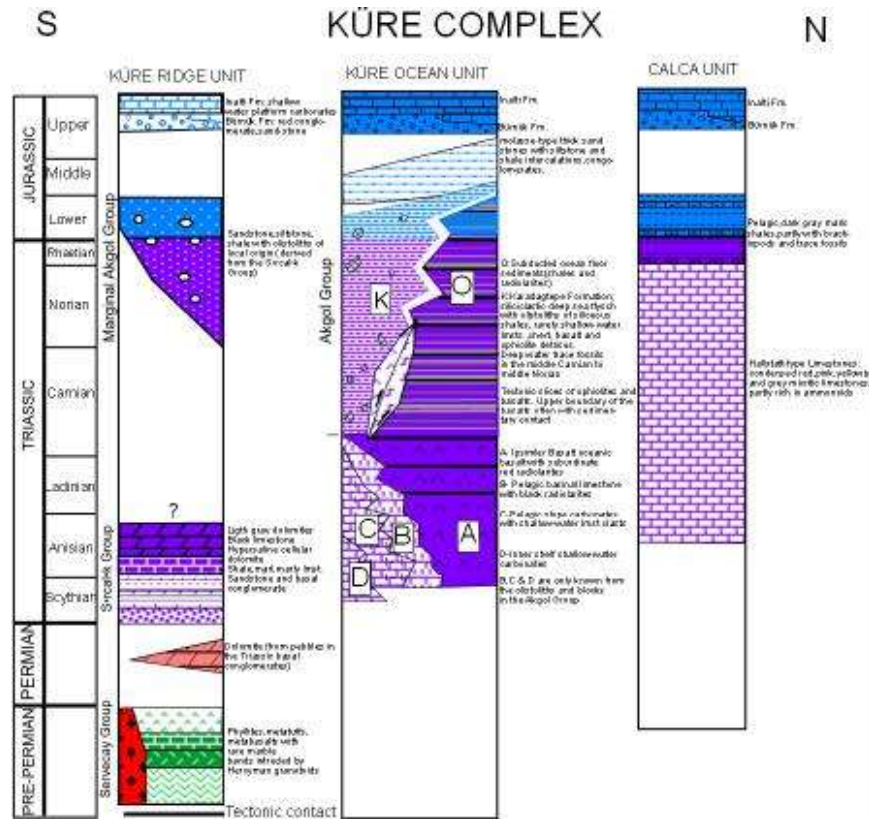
S

KÜRE COMPLEX

N

KÜRE RIDGE UNIT

KÜRE OCEAN UNIT

CALCA UNIT

JURASSIC

Upper

Middle

Lower

TRIASSIC

Rhaetian

Norian

Carnian

Ladinian

Anisian

Scythian

PERMIAN

PRE-PERMIAN

Marginal Akgol Group

Sırcalık Group

Serveçay Group

Akgol Group

Inalti Fm.: shallow water platform carbonates Bürnük Fm.: red conglomerates, sandstone

Sandstone, siltstone, shale with olistolite of local origin (derived from the Sırcalık Group)

?

Light gray dolomites Black limestones Hypersaline cellular dolomite Shale, marl, marly limst. Sandstone and basal conglomerate

Dolomite (from pebbles in the Triassic basal conglomerates)

Phyllites, metatuffs, metabasalts with rare marble bands intruded by Hercynian granitoids

Tectonic contact

Inalti Fm.

Bürnük Fm.

molasse-type thick sand stones with siltstone and shale intercalations, conglomerates.

K

O

C

B

A

D

O: Subducted ocean floor sediments (shales and radiolarites)

K: Karadagtepe Formation; siliciclastic deep-sea flysch with olistoliths of siliceous shales, sandy shallow-water limsts. chert, basalt and ophiolite detritus. Deep-water trace fossils in the middle Carnian to middle Norian

Tectonic slices of ophiolites and basalts. Upper boundary of the basalts often with sedimentary contact

A: Ipsinler Basalt oceanic basalt with subordinate red radiolarites

B: Pelagic hallstatt limestone with black radiolarites

C: Pelagic slope carbonates with shallow-water limst. clasts

D: Inner shelf shallow-water carbonates

B,C & D are only known from the olistoliths and blocks in the Akgol Group

Inalti Fm.

Bürnük Fm.

Pelagic dark gray marls shales, partly with brachiopods and trace fossils

Hallstatt-type Limestones: condensed red, pink, yellowish and gray micritic limestones partly rich in ammonoids